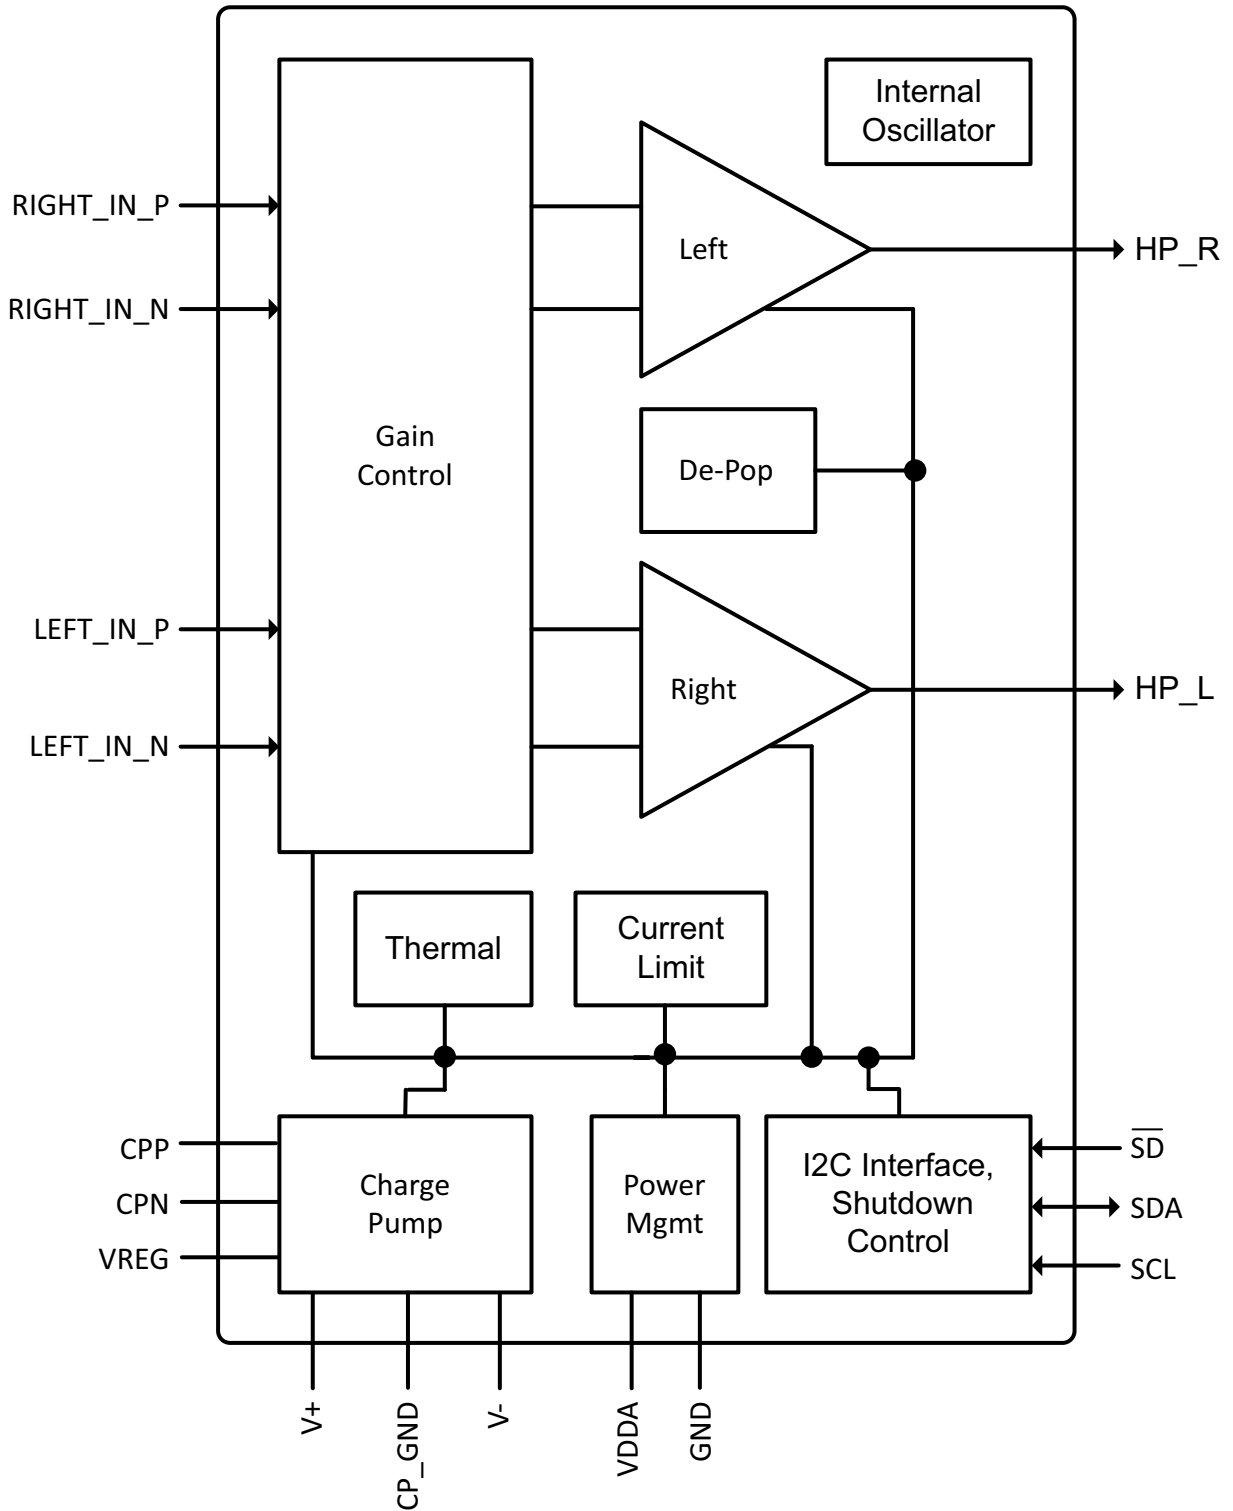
Internal Oscillator

RIGHT_IN_P

RIGHT_IN_N

Gain Control

Left

HP_R

De-Pop

LEFT_IN_P

LEFT_IN_N

Right

HP_L

Thermal

Current Limit

CPP

CPN

VREG

Charge Pump

Power Mgmt

I2C Interface, Shutdown Control

$\overline{SD}$

SDA

SCL

V+

CP_GND

V-

VDDA

GND